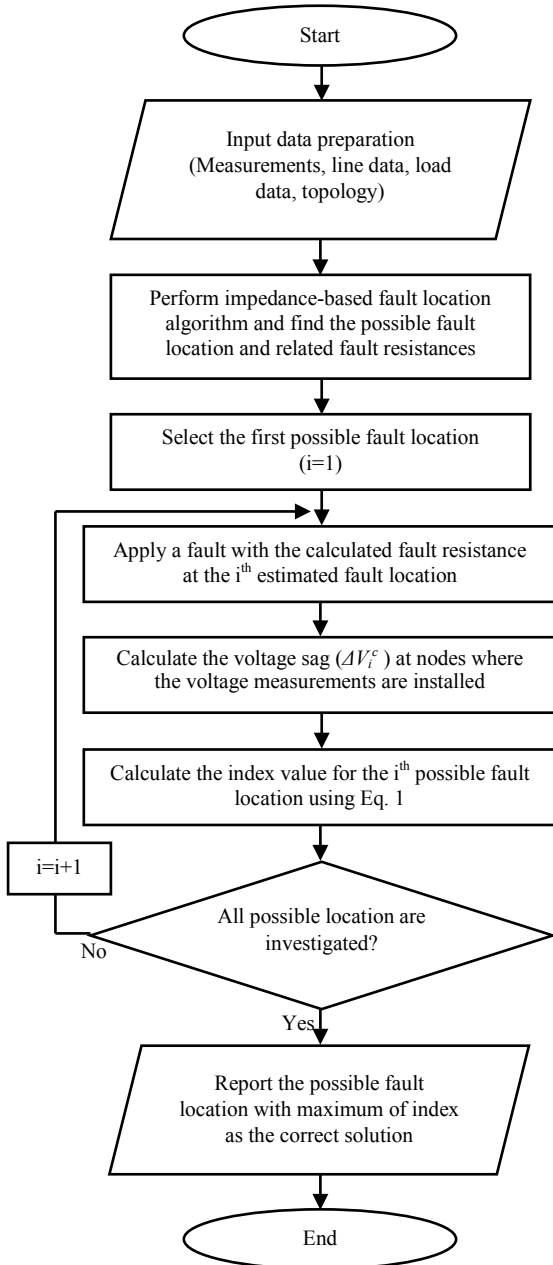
Start

Input data preparation (Measurements, line data, load data, topology)

Perform impedance-based fault location algorithm and find the possible fault location and related fault resistances

Select the first possible fault location (i=1)

Apply a fault with the calculated fault resistance at the i$^{th}$ estimated fault location

Calculate the voltage sag ($\Delta V_i^c$) at nodes where the voltage measurements are installed

Calculate the index value for the i$^{th}$ possible fault location using Eq. 1

i=i+1

All possible location are investigated?

No

Yes

Report the possible fault location with maximum of index as the correct solution

End